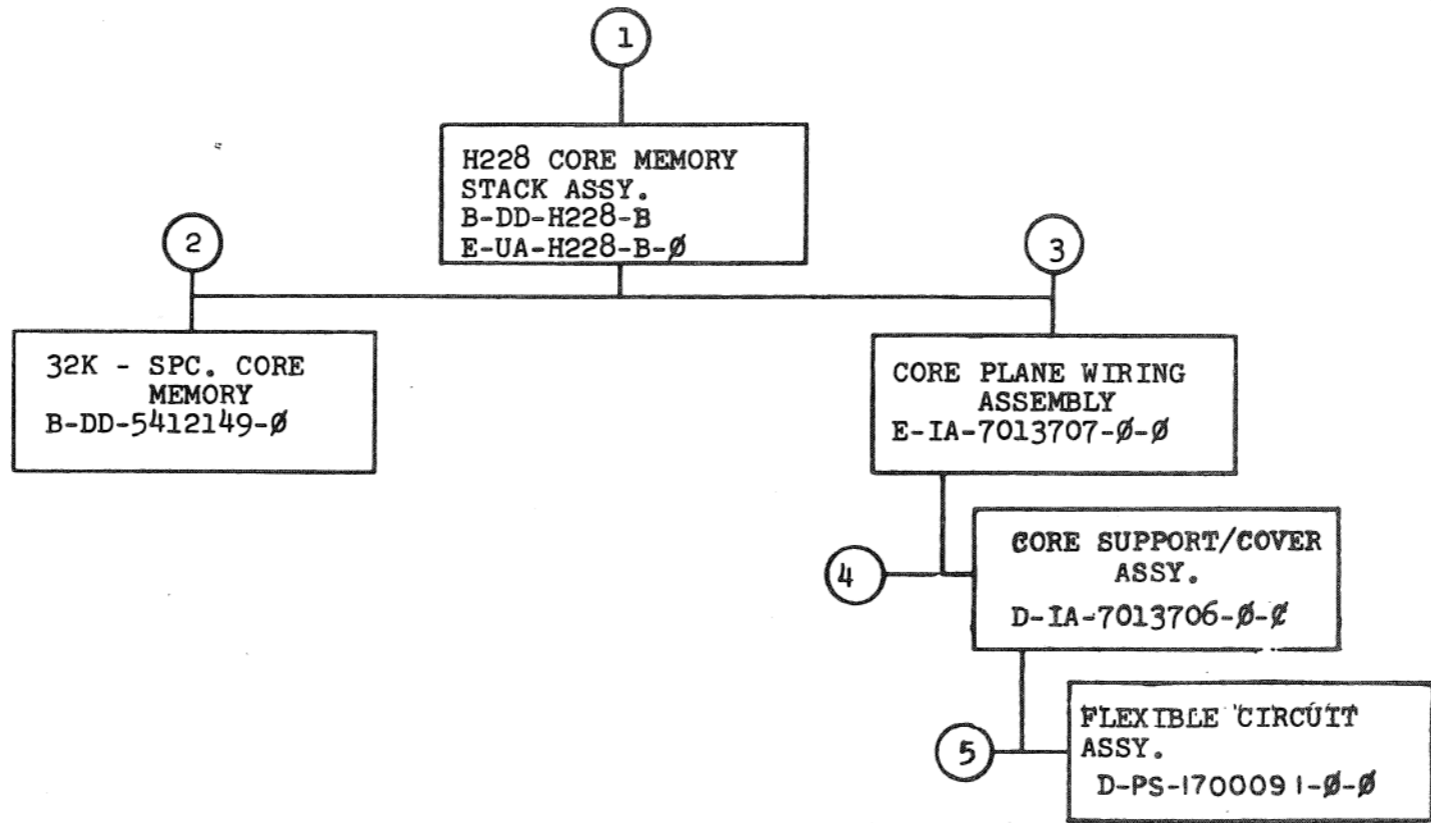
1

H228 CORE MEMORY STACK ASSY.
B-DD-H228-B
E-UA-H228-B-Ø

2

32K - SPC. CORE MEMORY
B-DD-5412149-Ø

3

CORE PLANE WIRING ASSEMBLY
E-IA-7013707-Ø-Ø

4

CORE SUPPORT/COVER ASSY.
D-IA-7013706-Ø-Ø

5

FLEXIBLE CIRCUIT ASSY.
D-PS-1700091-Ø-Ø